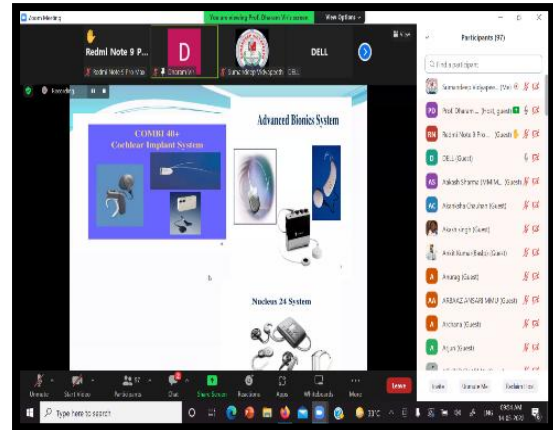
Zoom Meeting

You are viewing Prof. Dharam Vir's screen

View Options

Redmi Note 9 P...

D

DELL

Redmi Note 9 Pro Max

Dharam Vir

Samundargupt Vidyapeeth

DELL

Recording

COMBI 40+
Cochlear Implant System

Advanced Bionics System

Nucleus 24 System

Participants (97)

Find a participant

Samundargupt Vidyapeeth (Host, me)

Prof. Dharam ... (Host, guest)

Redmi Note 9 Pro... (Guest)

DELL (Guest)

Aakash Sharma (WMM...) (Guest)

Akanksha Chauhan (Guest)

Akash singh (Guest)

Amit Kumar Baldya (Guest)

Anurag (Guest)

ARBAAZ ANSARI MMU (Guest)

Archana (Guest)

Arjun (Guest)

Invite

Unmute Me

Reclaim Host

Unmute

Start Video

Participants 97

Chat

Share Screen

Reactions

Apps

Whiteboards

More

Leave

Type here to search

33°C

09:34 AM
14-03-2023